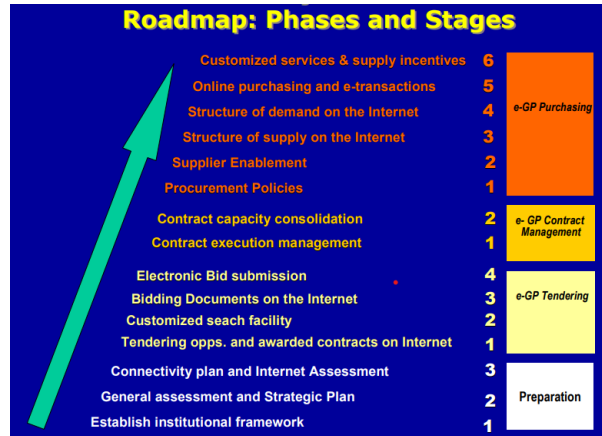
Roadmap: Phases and Stages

Customized services & supply incentives 6
Online purchasing and e-transactions 5
Structure of demand on the Internet 4
Structure of supply on the Internet 3
Supplier Enablement 2
Procurement Policies 1

e-GP Purchasing

Contract capacity consolidation 2
Contract execution management 1

e- GP Contract Management

Electronic Bid submission 4
Bidding Documents on the Internet 3
Customized seach facility 2
Tendering opps. and awarded contracts on Internet 1

e-GP Tendering

Connectivity plan and Internet Assessment 3
General assessment and Strategic Plan 2
Establish institutional framework 1

Preparation